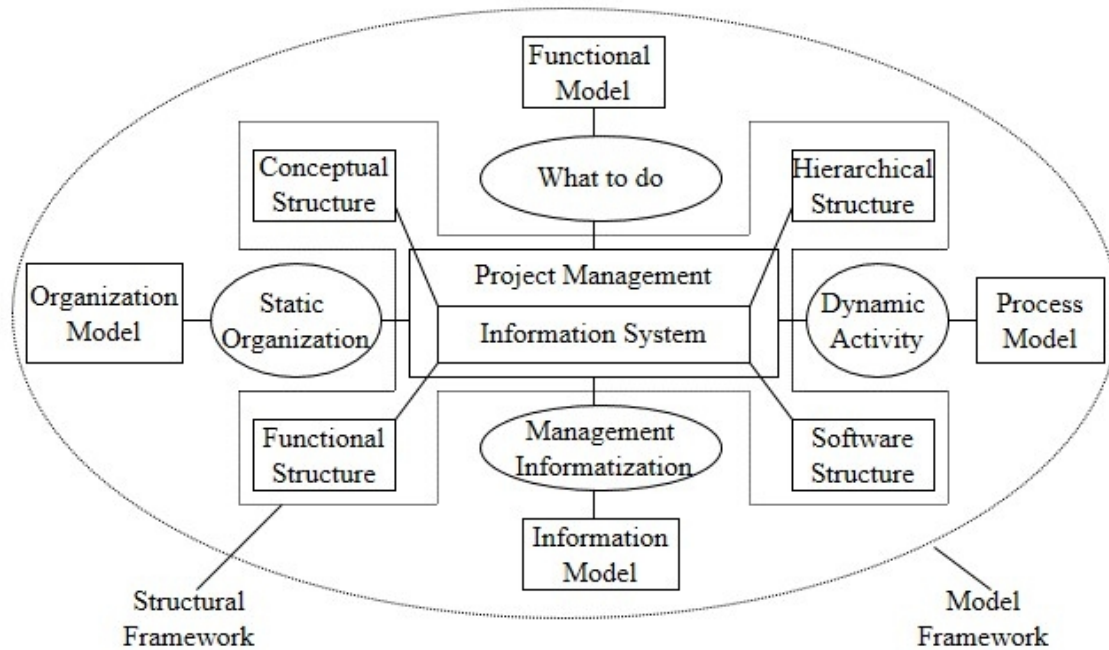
Functional Model

Conceptual Structure

What to do

Hierarchical Structure

Organization Model

Static Organization

Project Management

Information System

Dynamic Activity

Process Model

Functional Structure

Management Informatization

Software Structure

Information Model

Structural Framework

Model Framework